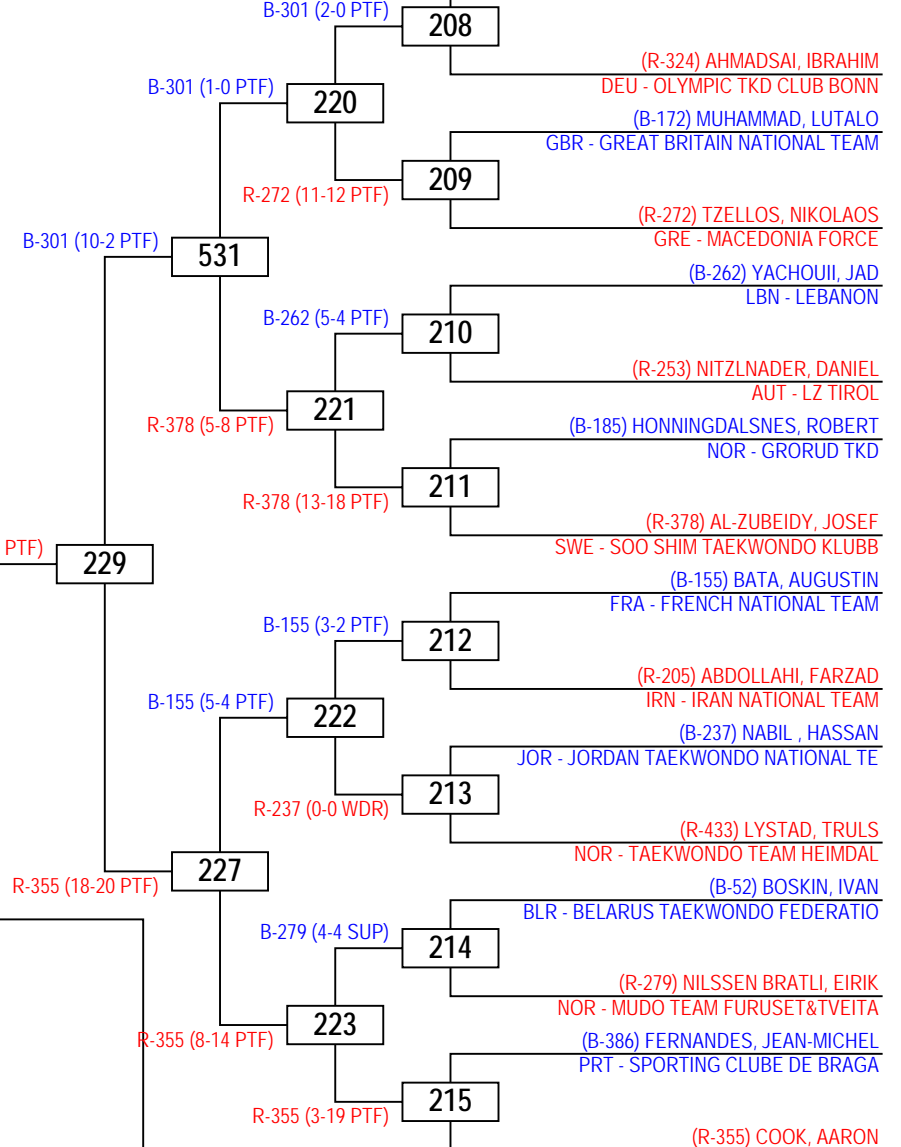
B-301 (2-0 PTF)
208
(R-324) AHMADSAI, IBRAHIM
DEU - OLYMPIC TKD CLUB BONN
B-301 (1-0 PTF)
220
(B-172) MUHAMMAD, LUTALO
GBR - GREAT BRITAIN NATIONAL TEAM
R-272 (11-12 PTF)
209
(R-272) TZELLOS, NIKOLAOS
GRE - MACEDONIA FORCE
B-301 (10-2 PTF)
531
(B-262) YACHOUII, JAD
LBN - LEBANON
B-262 (5-4 PTF)
210
(R-253) NITZLNADER, DANIEL
AUT - LZ TIROL
R-378 (5-8 PTF)
221
(B-185) HONNINGDALSNES, ROBERT
NOR - GRORUD TKD
R-378 (13-18 PTF)
211
(R-378) AL-ZUBEIDY, JOSEF
SWE - SOO SHIM TAEKWONDO KLUBB
PTF)
229
(B-155) BATA, AUGUSTIN
FRA - FRENCH NATIONAL TEAM
B-155 (3-2 PTF)
212
(R-205) ABDOLLAHI, FARZAD
IRN - IRAN NATIONAL TEAM
B-155 (5-4 PTF)
222
(B-237) NABIL , HASSAN
JOR - JORDAN TAEKWONDO NATIONAL TE
R-237 (0-0 WDR)
213
(R-433) LYSTAD, TRULS
NOR - TAEKWONDO TEAM HEIMDAL
R-355 (18-20 PTF)
227
(B-52) BOSKIN, IVAN
BLR - BELARUS TAEKWONDO FEDERATIO
B-279 (4-4 SUP)
214
(R-279) NILSSEN BRATLI, EIRIK
NOR - MUDO TEAM FURUSET&TVEITA
R-355 (8-14 PTF)
223
(B-386) FERNANDES, JEAN-MICHEL
PRT - SPORTING CLUBE DE BRAGA
R-355 (3-19 PTF)
215
(R-355) COOK, AARON